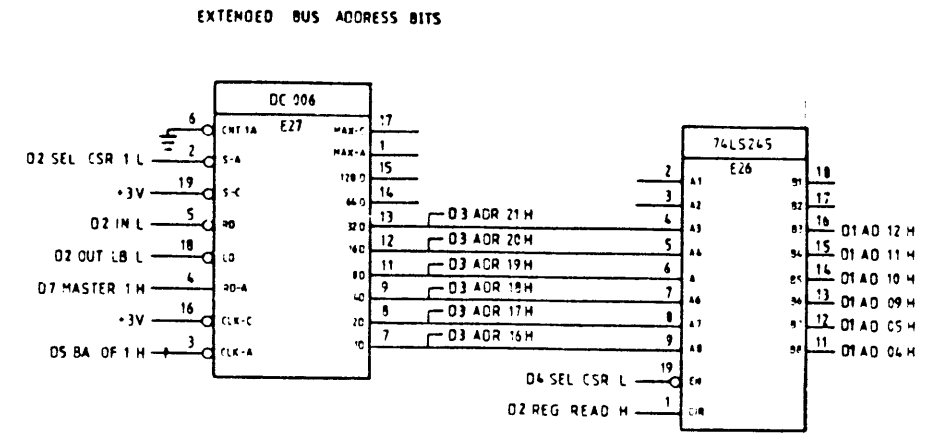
EXTENDED BUS ADDRESS BITS

DC 006
E27

6 CNT 1A
2 S-A
19 S-C
5 RD
18 LD
4 RD-A
16 CLK-C
3 CLK-A

17 MAX-C
1 MAX-A
15 128 D
14 64 D
13 32 D
12 16 D
11 8 D
9 4 D
8 2 D
7 1 D

D2 SEL CSR 1 L
+3V
D2 IN L
D2 OUT LB L
D7 MASTER 1 H
+3V
D5 BA OF 1 H

D3 ADR 21 H
D3 ADR 20 H
D3 ADR 19 H
D3 ADR 18 H
D3 ADR 17 H
D3 ADR 16 H

74LS245
E26

2 A1
3 A2
4 A3
5 A4
6 A5
7 A6
8 A7
9 A8
19 EN
1 DIR

18 B1
17 B2
16 B3
15 B4
14 B5
13 B6
12 B7
11 B8

D1 AD 12 H
D1 AD 11 H
D1 AD 10 H
D1 AD 09 H
D1 AD 05 H
D1 AD 04 H

D4 SEL CSR L
D2 REG READ H